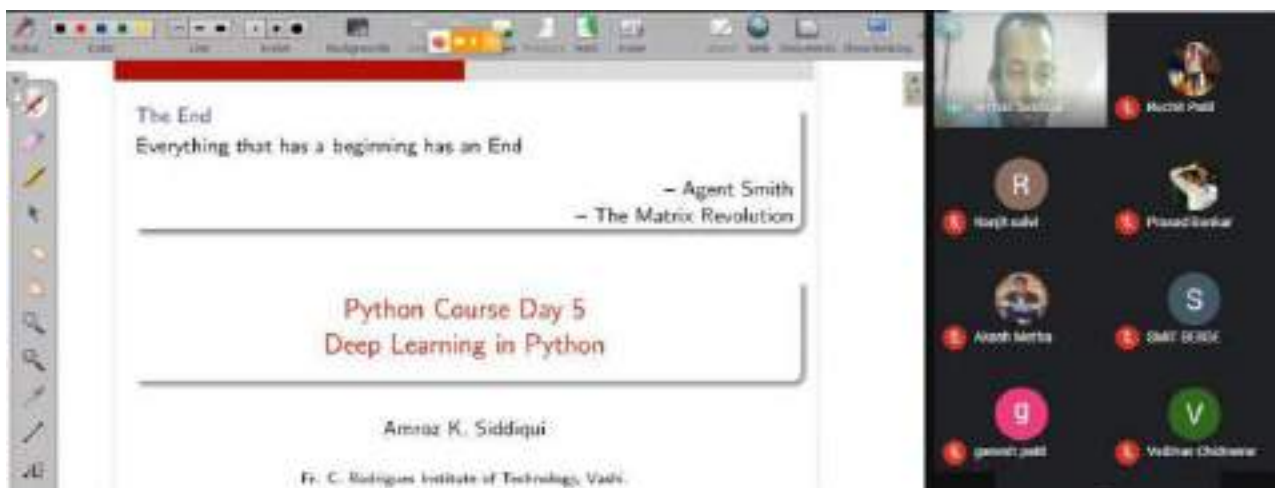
The End
Everything that has a beginning has an End

– Agent Smith
– The Matrix Revolution

Python Course Day 5
Deep Learning in Python

Amroz K. Siddiqui

Fr. C. Rodrigues Institute of Technology, Vashi

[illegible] Siddiqui
Ruchit Patil
R
Ranjit sahil
Prasad Inankar
Akash Mehta
S
SMIT BERDE
g
ganesh patil
V
Vedhas Chichkar